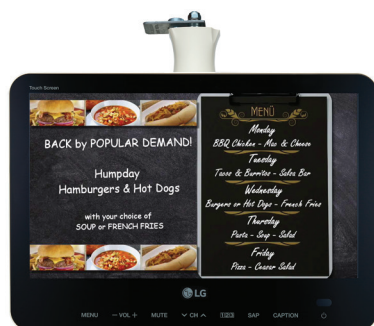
Touch Screen

BACK by POPULAR DEMAND!

Humpday
Hamburgers & Hot Dogs

with your choice of
SOUP or FRENCH FRIES

MENU

Monday
BBQ Chicken - Mac & Cheese

Tuesday
Tacos & Burritos - Salsa Bar

Wednesday
Burgers or Hot Dogs - French Fries

Thursday
Pasta - Soup - Salad

Friday
Pizza - Caesar Salad

LG

MENU — VOL + MUTE ∨ CH ∧ 123 SAP CAPTION